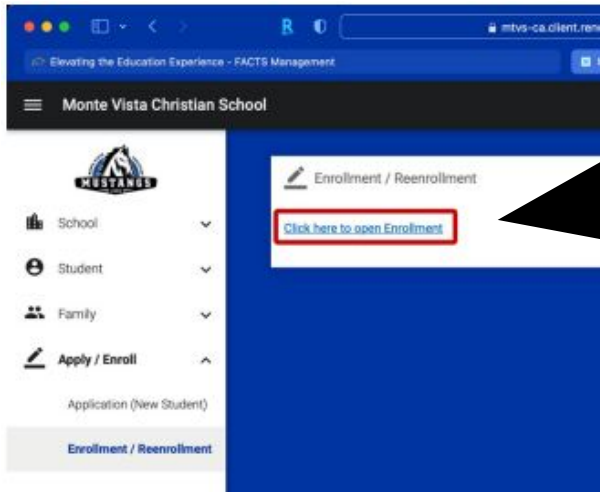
mtvs-ca.client.rene

Elevating the Education Experience - FACTS Management

Monte Vista Christian School

MUSTANGS

School

Student

Family

Apply / Enroll

Application (New Student)

Enrollment / Reenrollment

Enrollment / Reenrollment

Click here to open Enrollment